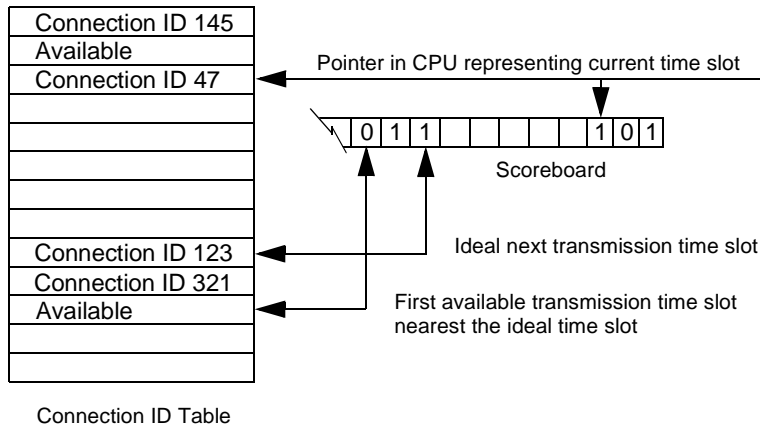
| Connection ID 145 |
|---|
| Available |
| Connection ID 47 |
| |
| |
| |
| |
| |
| |
| Connection ID 123 |
| Connection ID 321 |
| Available |
| |
| |

Pointer in CPU representing current time slot

| 0 | 1 | 1 | | | | | | 1 | 0 | 1 |
|---|---|---|---|---|---|---|---|---|---|---|

Scoreboard

Ideal next transmission time slot

First available transmission time slot nearest the ideal time slot

Connection ID Table